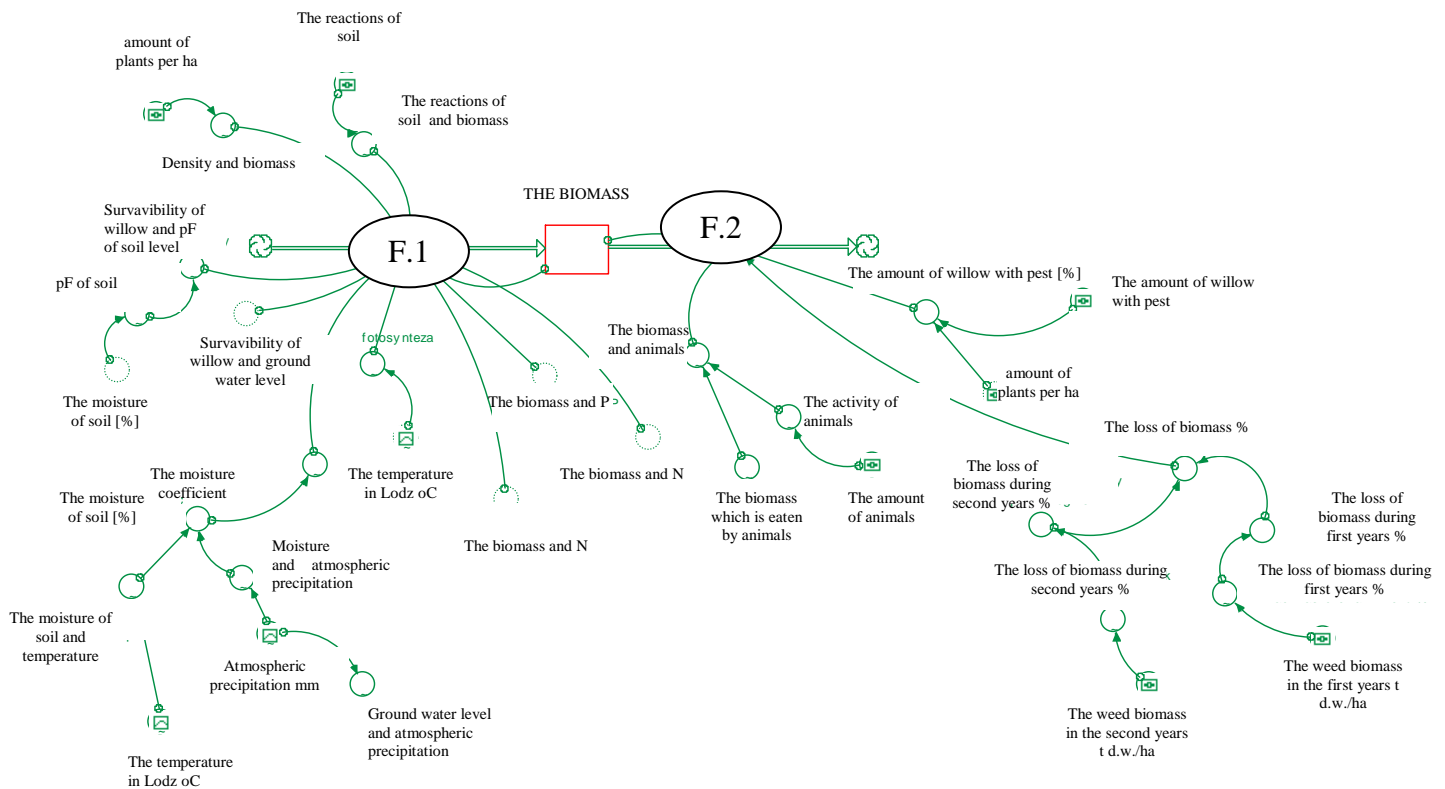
The reactions of soil

amount of plants per ha

The reactions of soil and biomass

Density and biomass

THE BIOMASS

Survavibility of willow and pF of soil level

F.1

F.2

pF of soil

The amount of willow with pest [%]

The amount of willow with pest

Survavibility of willow and ground water level

fotosynteza

The biomass and animals

amount of plants per ha

The moisture of soil [%]

The biomass and P

The activity of animals

The loss of biomass %

The moisture coefficient

The temperature in Lodz oC

The biomass and N

The loss of biomass during second years %

The moisture of soil [%]

The biomass which is eaten by animals

The amount of animals

The loss of biomass during first years %

Moisture and atmospheric precipitation

The biomass and N

The loss of biomass during second years %

The loss of biomass during first years %

The moisture of soil and temperature

Atmospheric precipitation mm

The weed biomass in the first years t d.w./ha

Ground water level and atmospheric precipitation

The weed biomass in the second years t d.w./ha

The temperature in Lodz oC